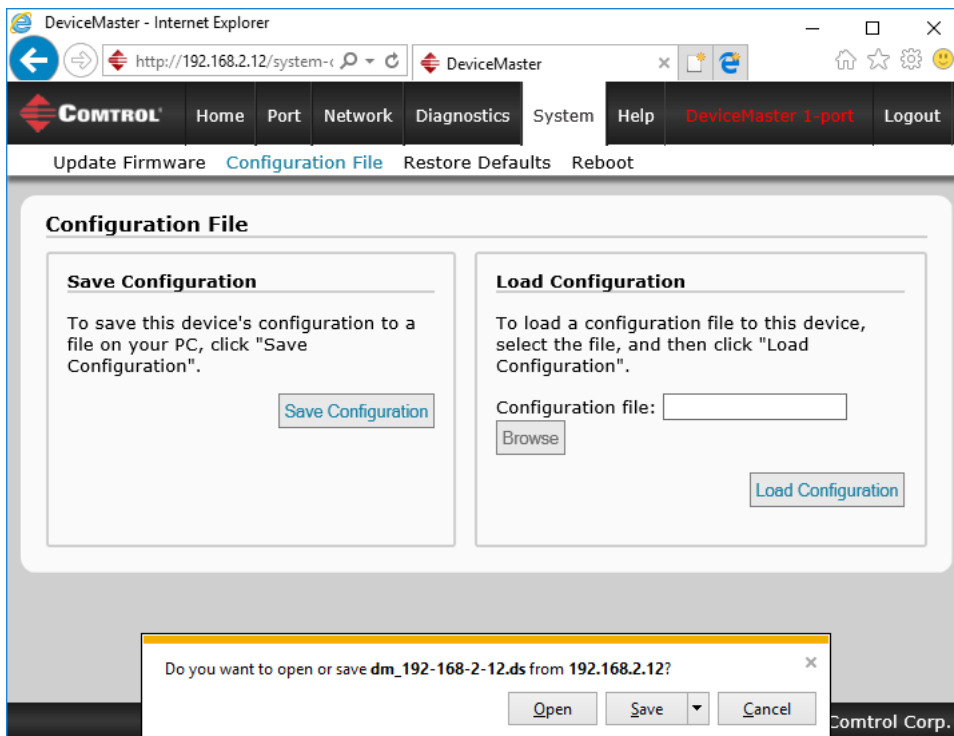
DeviceMaster - Internet Explorer

http://192.168.2.12/system-c

DeviceMaster

COMTROL Home Port Network Diagnostics System Help DeviceMaster 1-port Logout

Update Firmware Configuration File Restore Defaults Reboot

Configuration File

Save Configuration

To save this device's configuration to a file on your PC, click "Save Configuration".

Save Configuration

Load Configuration

To load a configuration file to this device, select the file, and then click "Load Configuration".

Configuration file:

Browse

Load Configuration

Do you want to open or save dm_192-168-2-12.ds from 192.168.2.12?

Open Save Cancel

Comtrol Corp.